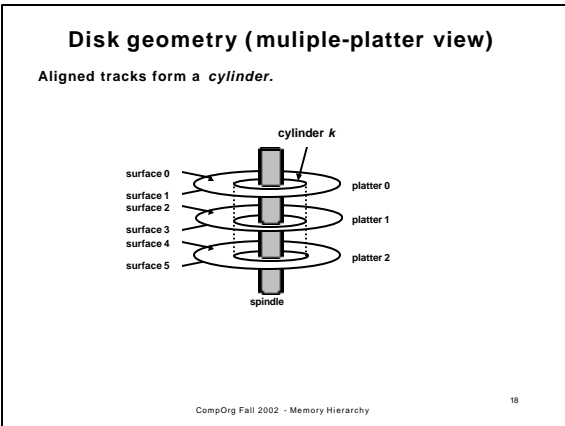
Disk geometry (muliple-platter view)

Aligned tracks form a *cylinder.*

cylinder *k*

surface 0
surface 1
surface 2
surface 3
surface 4
surface 5

platter 0
platter 1
platter 2

spindle

18

CompOrg Fall 2002 - Memory Hierarchy